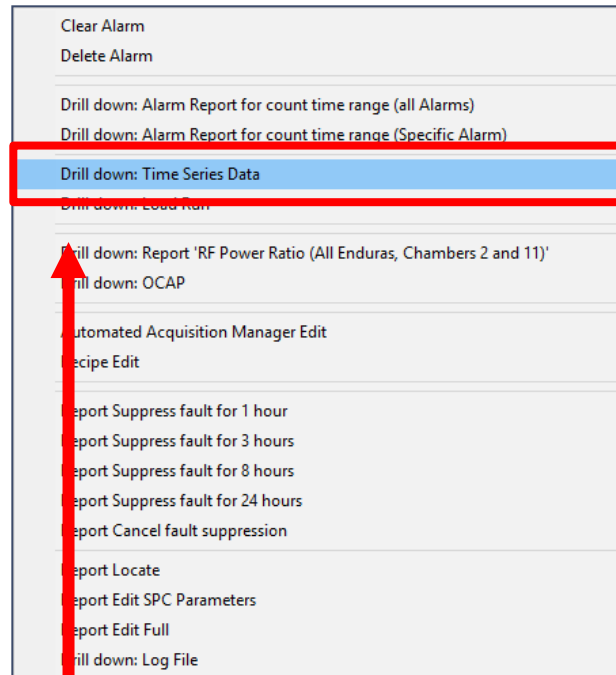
Clear Alarm
Delete Alarm

Drill down: Alarm Report for count time range (all Alarms)
Drill down: Alarm Report for count time range (Specific Alarm)

Drill down: Time Series Data
Drill down: Load Run

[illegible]rill down: Report 'RF Power Ratio (All Enduras, Chambers 2 and 11)'
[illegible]rill down: OCAP

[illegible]utomated Acquisition Manager Edit
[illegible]ecipe Edit

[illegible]eport Suppress fault for 1 hour
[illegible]eport Suppress fault for 3 hours
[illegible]eport Suppress fault for 8 hours
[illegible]eport Suppress fault for 24 hours
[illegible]eport Cancel fault suppression

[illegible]eport Locate
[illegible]eport Edit SPC Parameters
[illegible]eport Edit Full
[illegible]rill down: Log File